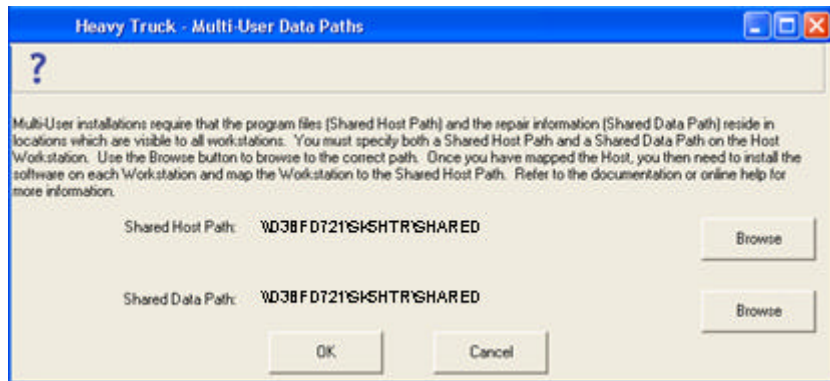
Heavy Truck - Multi-User Data Paths

?

Multi-User installations require that the program files (Shared Host Path) and the repair information (Shared Data Path) reside in locations which are visible to all workstations. You must specify both a Shared Host Path and a Shared Data Path on the Host Workstation. Use the Browse button to browse to the correct path. Once you have mapped the Host, you then need to install the software on each Workstation and map the Workstation to the Shared Host Path. Refer to the documentation or online help for more information.

Shared Host Path: \\D38FD721\SKSHTR\SHARED

Browse

Shared Data Path: \\D38FD721\SKSHTR\SHARED

Browse

OK

Cancel